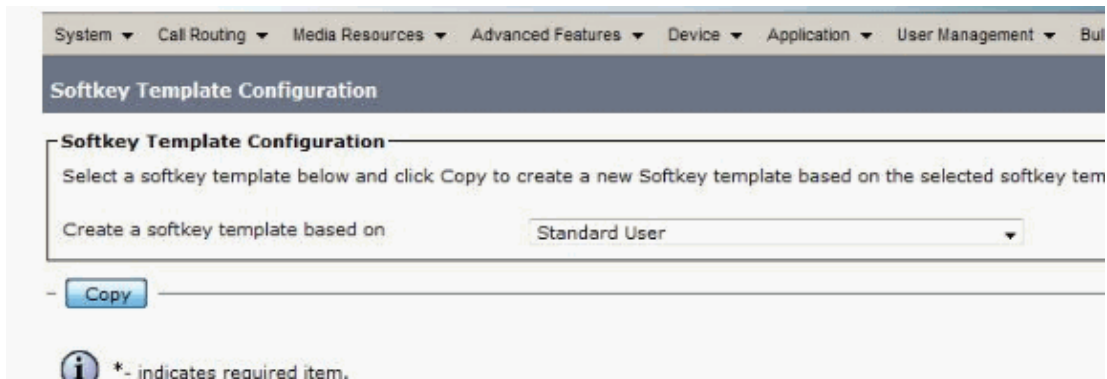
System ▾ Call Routing ▾ Media Resources ▾ Advanced Features ▾ Device ▾ Application ▾ User Management ▾ Bul

Softkey Template Configuration

Softkey Template Configuration

Select a softkey template below and click Copy to create a new Softkey template based on the selected softkey tem

Create a softkey template based on Standard User

Copy

*- indicates required item.